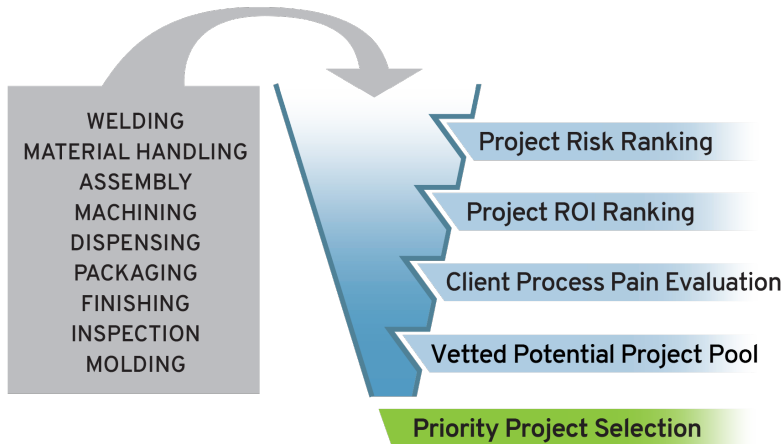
WELDING
MATERIAL HANDLING
ASSEMBLY
MACHINING
DISPENSING
PACKAGING
FINISHING
INSPECTION
MOLDING

Project Risk Ranking

Project ROI Ranking

Client Process Pain Evaluation

Vetted Potential Project Pool

Priority Project Selection